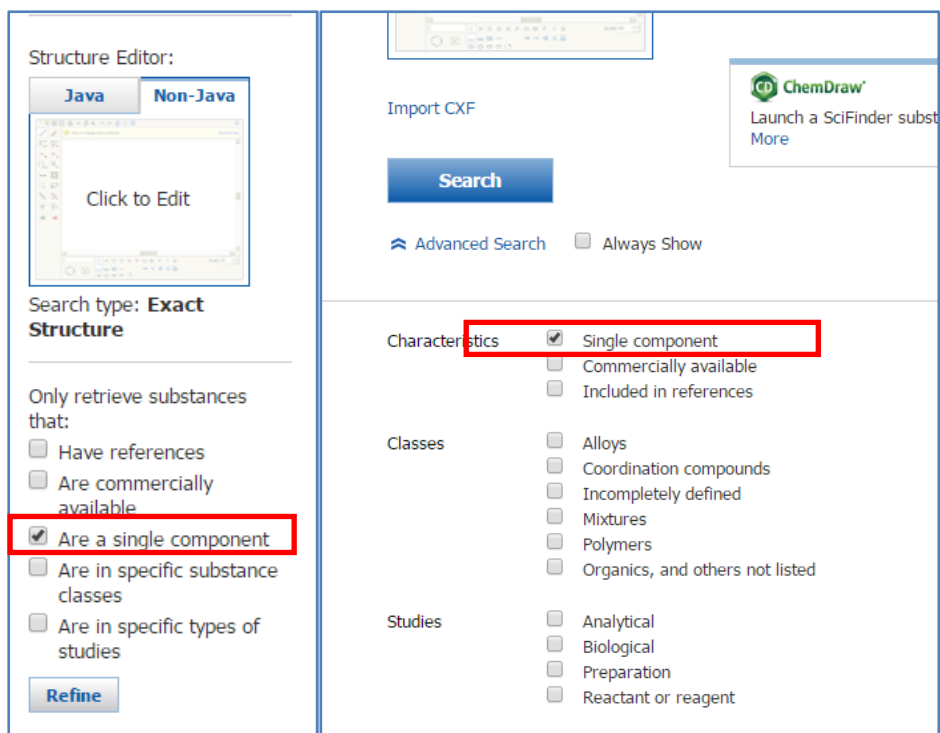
Structure Editor:

Java | Non-Java

Click to Edit

Search type: **Exact Structure**

Only retrieve substances that:

Have references

Are commercially available

Are a single component

Are in specific substance classes

Are in specific types of studies

Refine

Import CXF

ChemDraw

Launch a SciFinder subst

More

Search

Advanced Search

Always Show

Characteristics

Single component

Commercially available

Included in references

Classes

Alloys

Coordination compounds

Incompletely defined

Mixtures

Polymers

Organics, and others not listed

Studies

Analytical

Biological

Preparation

Reactant or reagent